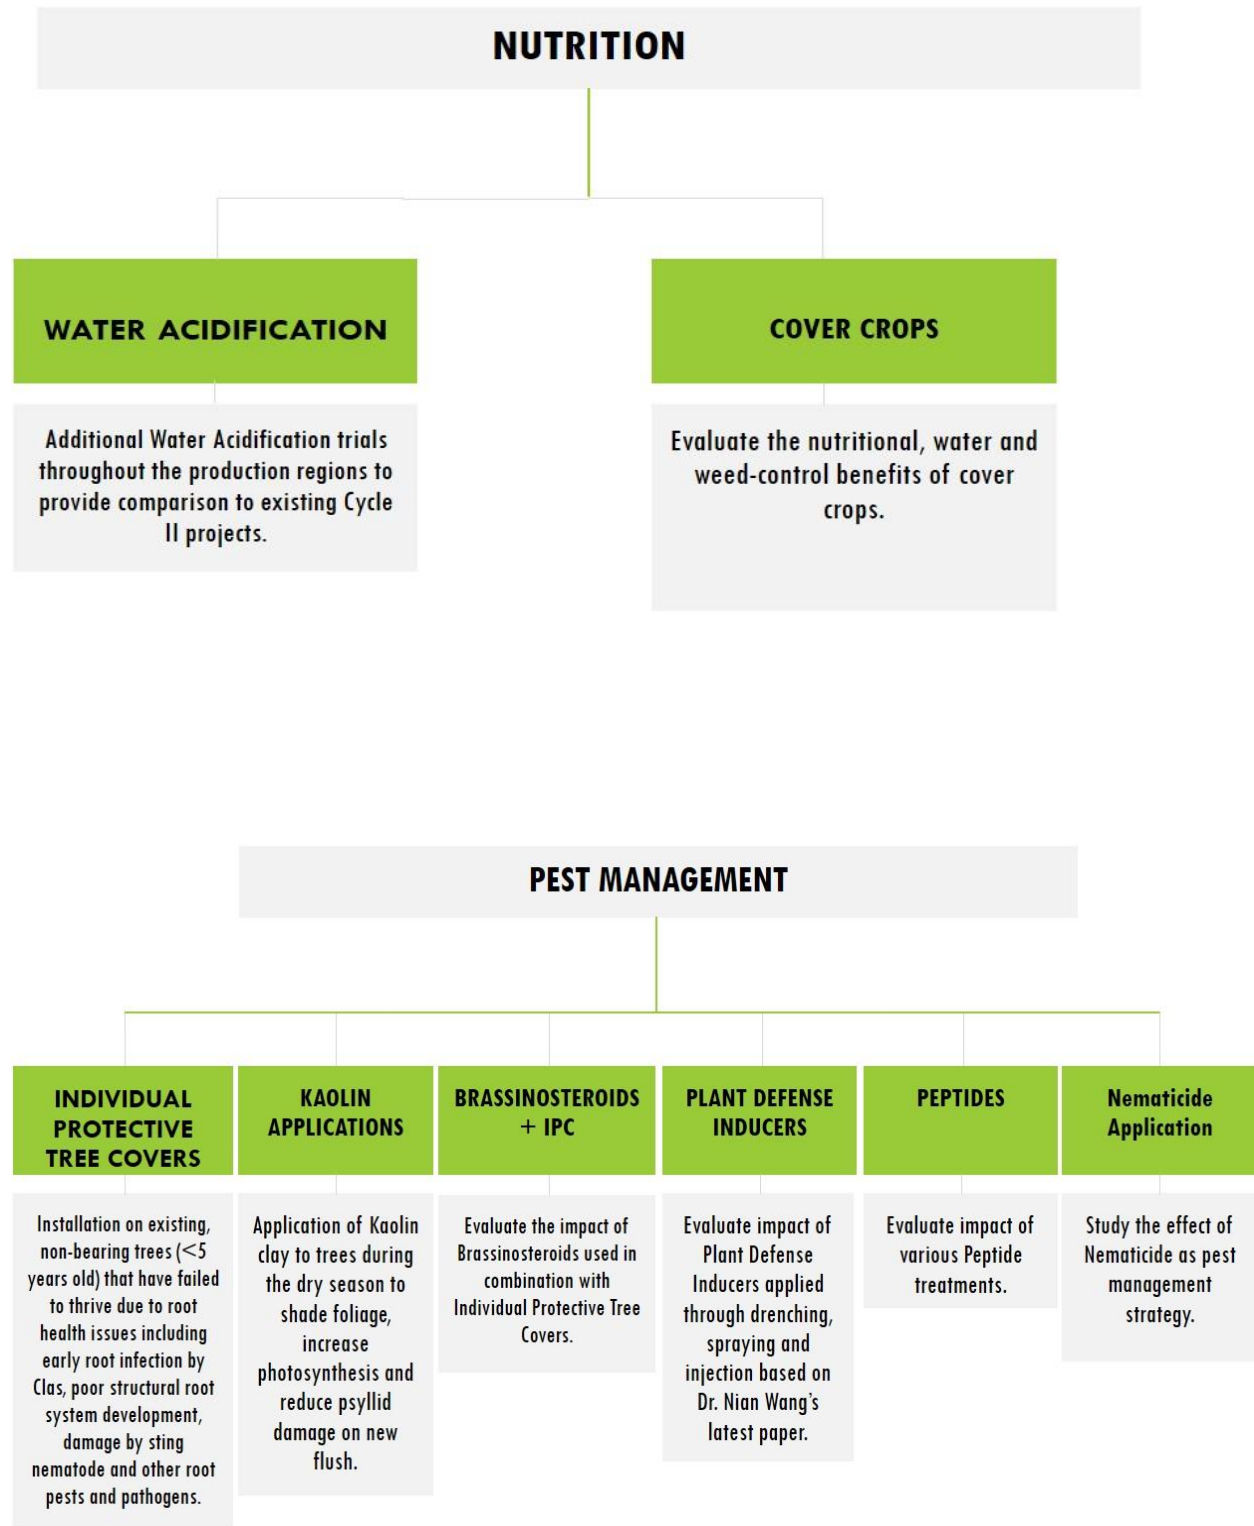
NUTRITION

WATER ACIDIFICATION

Additional Water Acidification trials throughout the production regions to provide comparison to existing Cycle II projects.

COVER CROPS

Evaluate the nutritional, water and weed-control benefits of cover crops.

PEST MANAGEMENT

INDIVIDUAL PROTECTIVE TREE COVERS

Installation on existing, non-bearing trees (<5 years old) that have failed to thrive due to root health issues including early root infection by Clas, poor structural root system development, damage by sting nematode and other root pests and pathogens.

KAOLIN APPLICATIONS

Application of Kaolin clay to trees during the dry season to shade foliage, increase photosynthesis and reduce psyllid damage on new flush.

BRASSINOSTEROIDS + IPC

Evaluate the impact of Brassinosteroids used in combination with Individual Protective Tree Covers.

PLANT DEFENSE INDUCERS

Evaluate impact of Plant Defense Inducers applied through drenching, spraying and injection based on Dr. Nian Wang's latest paper.

PEPTIDES

Evaluate impact of various Peptide treatments.

Nematicide Application

Study the effect of Nematicide as pest management strategy.